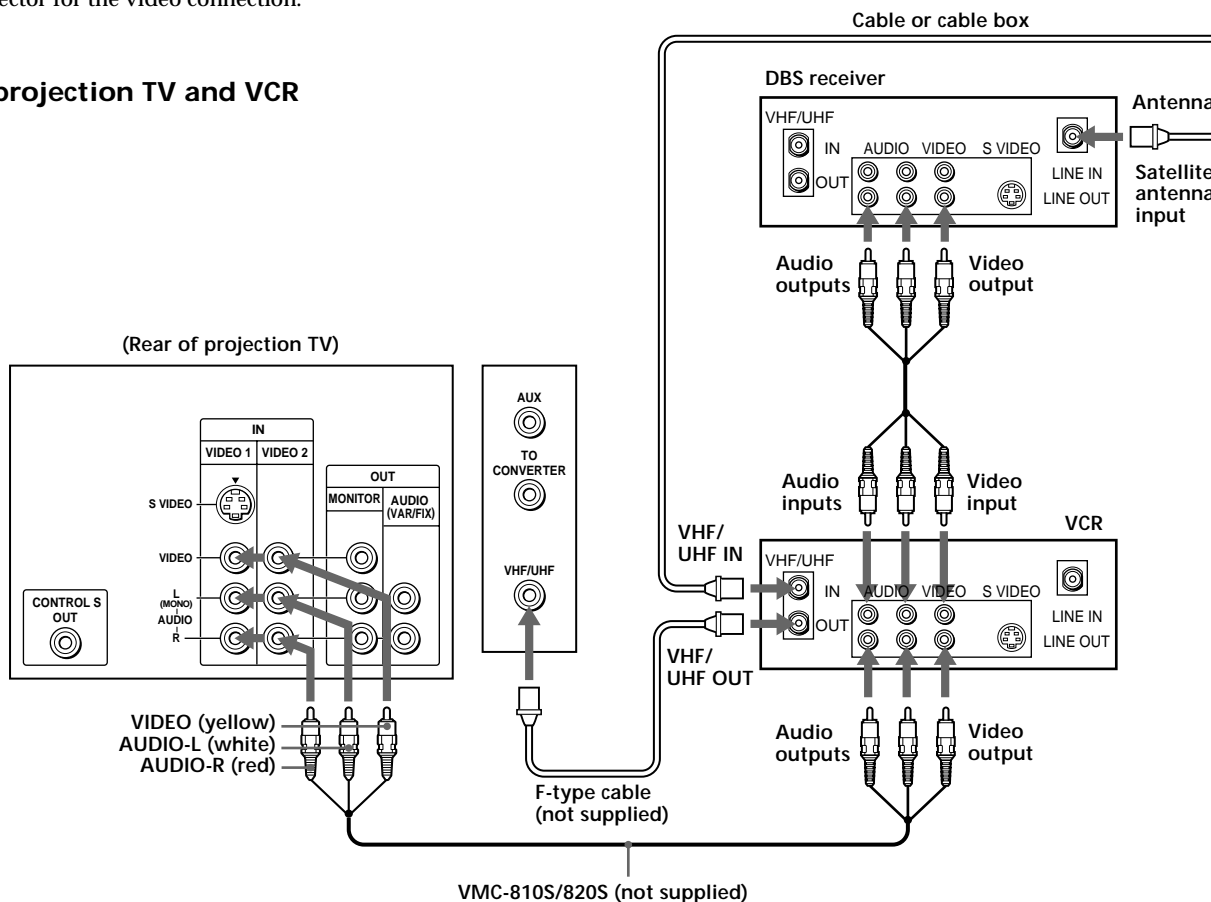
ector for the video connection.

projection TV and VCR

Cable or cable box

DBS receiver

VHF/UHF
IN
OUT
AUDIO VIDEO S VIDEO
LINE IN
LINE OUT

Antenna

Satellite antenna input

Audio outputs

Video output

(Rear of projection TV)

IN
VIDEO 1 VIDEO 2
OUT
MONITOR AUDIO (VAR/FIX)
S VIDEO
VIDEO
L (MONO) AUDIO R
CONTROL S OUT

AUX
TO CONVERTER
VHF/UHF

Audio inputs

Video input

VCR

VHF/ UHF IN

VHF/UHF
IN
OUT
AUDIO VIDEO S VIDEO
LINE IN
LINE OUT

VHF/ UHF OUT

Audio outputs

Video output

VIDEO (yellow)
AUDIO-L (white)
AUDIO-R (red)

F-type cable (not supplied)

VMC-810S/820S (not supplied)